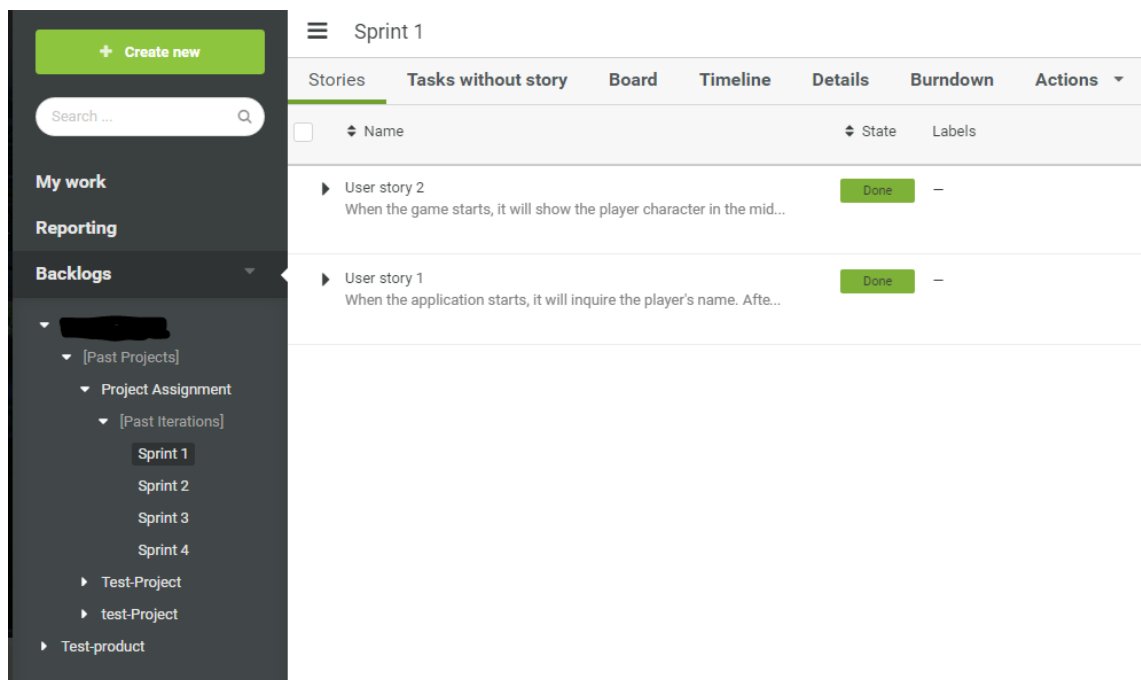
+ Create new

Search ...

My work

Reporting

Backlogs

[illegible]

[Past Projects]

Project Assignment

[Past Iterations]

Sprint 1

Sprint 2

Sprint 3

Sprint 4

Test-Project

test-Project

Test-product

Sprint 1

Stories | Tasks without story | Board | Timeline | Details | Burndown | Actions

| Name | State | Labels |
|---|---|---|
| User story 2<br>When the game starts, it will show the player character in the mid... | Done | – |
| User story 1<br>When the application starts, it will inquire the player's name. Afte... | Done | – |